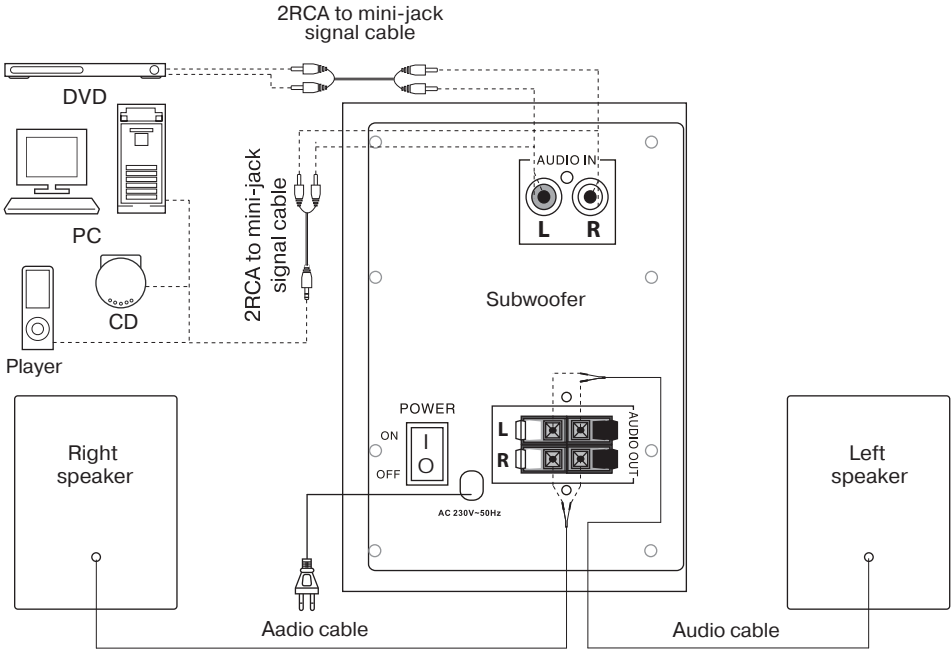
2RCA to mini-jack signal cable

DVD

PC

CD

Player

2RCA to mini-jack signal cable

AUDIO IN

L R

Subwoofer

POWER

ON

I

O

OFF

AC 230V~50Hz

L

R

AUDIO OUT

Right speaker

Left speaker

Aadio cable

Audio cable